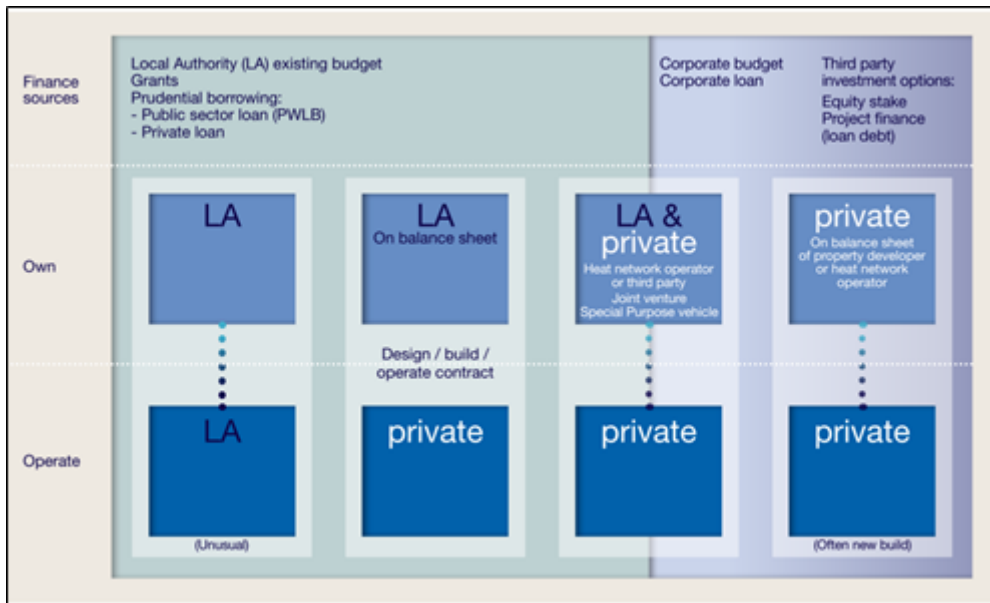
Finance sources

Local Authority (LA) existing budget
Grants
Prudential borrowing:
- Public sector loan (PWLB)
- Private loan

Corporate budget
Corporate loan

Third party investment options:
Equity stake
Project finance (loan debt)

Own

LA

LA
On balance sheet

LA & private
Heat network operator or third party
Joint venture
Special Purpose vehicle

private
On balance sheet of property developer or heat network operator

Design / build / operate contract

Operate

LA
(Unusual)

private

private

private
(Often new build)